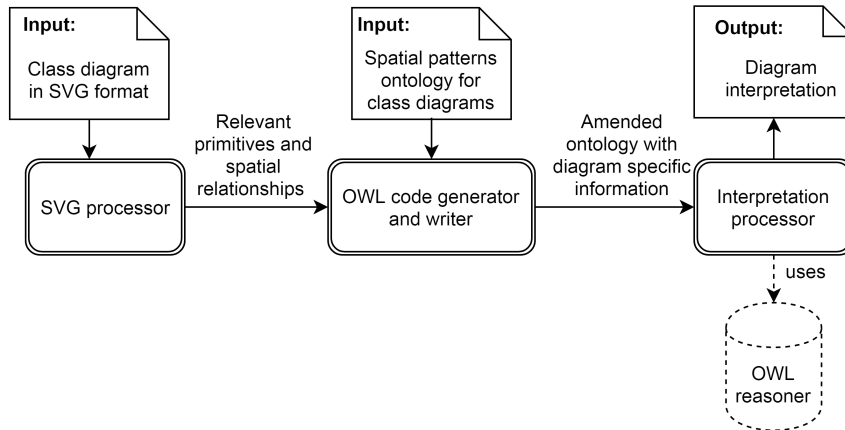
Input:
Class diagram in SVG format

Input:
Spatial patterns ontology for class diagrams

Output:
Diagram interpretation

Relevant primitives and spatial relationships

Amended ontology with diagram specific information

SVG processor

OWL code generator and writer

Interpretation processor

uses

OWL reasoner